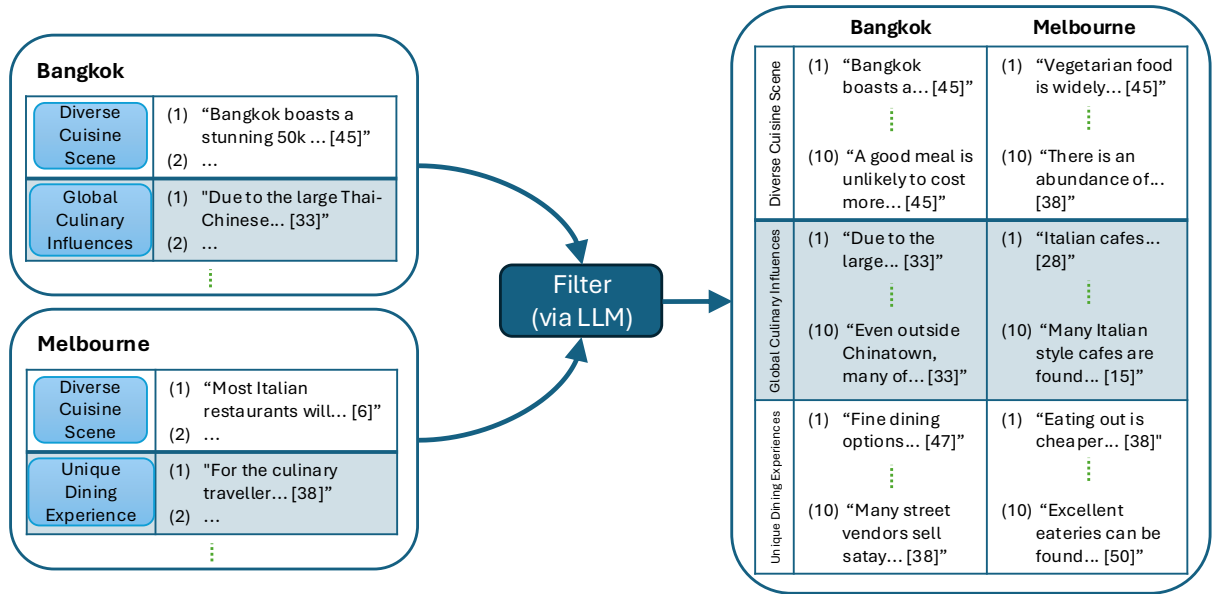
Bangkok

| Diverse Cuisine Scene | (1) "Bangkok boasts a stunning 50k ... [45]" (2) ... |
|---|---|
| Global Culinary Influences | (1) "Due to the large Thai-Chinese... [33]" (2) ... |

Melbourne

| Diverse Cuisine Scene | (1) "Most Italian restaurants will... [6]" (2) ... |
|---|---|
| Unique Dining Experience | (1) "For the culinary traveller... [38]" (2) ... |

Filter (via LLM)

| | Bangkok | Melbourne |
|---|---|---|
| Diverse Cuisine Scene | (1) "Bangkok boasts a... [45]" (10) "A good meal is unlikely to cost more... [45]" | (1) "Vegetarian food is widely... [45]" (10) "There is an abundance of... [38]" |
| Global Culinary Influences | (1) "Due to the large... [33]" (10) "Even outside Chinatown, many of... [33]" | (1) "Italian cafes... [28]" (10) "Many Italian style cafes are found... [15]" |
| Unique Dining Experiences | (1) "Fine dining options... [47]" (10) "Many street vendors sell satay... [38]" | (1) "Eating out is cheaper... [38]" (10) "Excellent eateries can be found... [50]" |